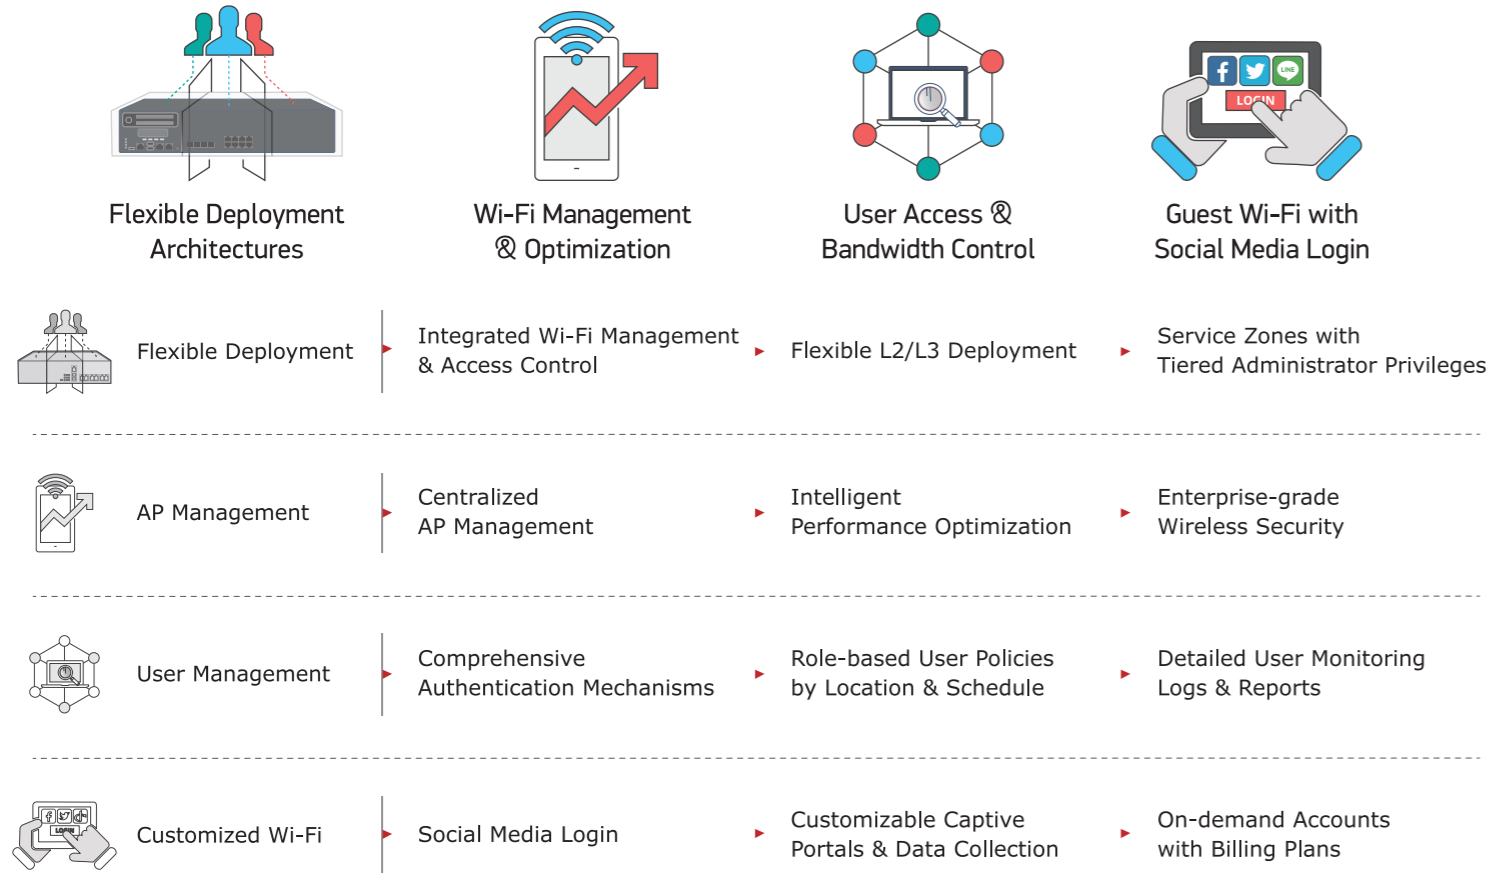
LINE

LOGIN

Flexible Deployment Architectures

Wi-Fi Management & Optimization

User Access & Bandwidth Control

Guest Wi-Fi with Social Media Login

Flexible Deployment

Integrated Wi-Fi Management & Access Control

Flexible L2/L3 Deployment

Service Zones with Tiered Administrator Privileges

AP Management

Centralized AP Management

Intelligent Performance Optimization

Enterprise-grade Wireless Security

User Management

Comprehensive Authentication Mechanisms

Role-based User Policies by Location & Schedule

Detailed User Monitoring Logs & Reports

LOGIN

Customized Wi-Fi

Social Media Login

Customizable Captive Portals & Data Collection

On-demand Accounts with Billing Plans